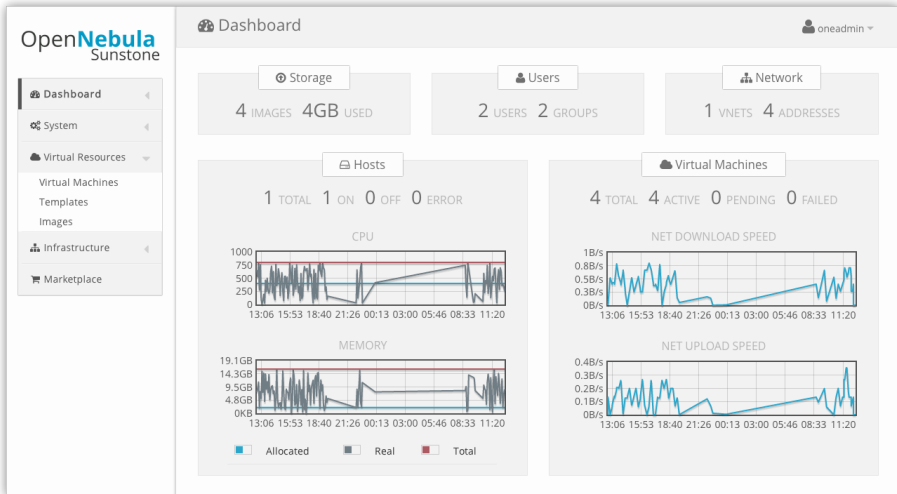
OpenNebula Sunstone

Dashboard

oneadmin

Dashboard
System
Virtual Resources
Virtual Machines
Templates
Images
Infrastructure
Marketplace

Storage
4 IMAGES 4GB USED

Users
2 USERS 2 GROUPS

Network
1 VNETS 4 ADDRESSES

Hosts
1 TOTAL 1 ON 0 OFF 0 ERROR

CPU
1000
750
500
250
0
13:06 15:53 18:40 21:26 00:13 03:00 05:46 08:33 11:20

MEMORY
19.1GB
14.3GB
9.5GB
4.8GB
0KB
13:06 15:53 18:40 21:26 00:13 03:00 05:46 08:33 11:20

Allocated Real Total

Virtual Machines
4 TOTAL 4 ACTIVE 0 PENDING 0 FAILED

NET DOWNLOAD SPEED
1B/s
0.8B/s
0.5B/s
0.3B/s
0B/s
13:06 15:53 18:40 21:26 00:13 03:00 05:46 08:33 11:20

NET UPLOAD SPEED
0.4B/s
0.3B/s
0.2B/s
0.1B/s
0B/s
13:06 15:53 18:40 21:26 00:13 03:00 05:46 08:33 11:20